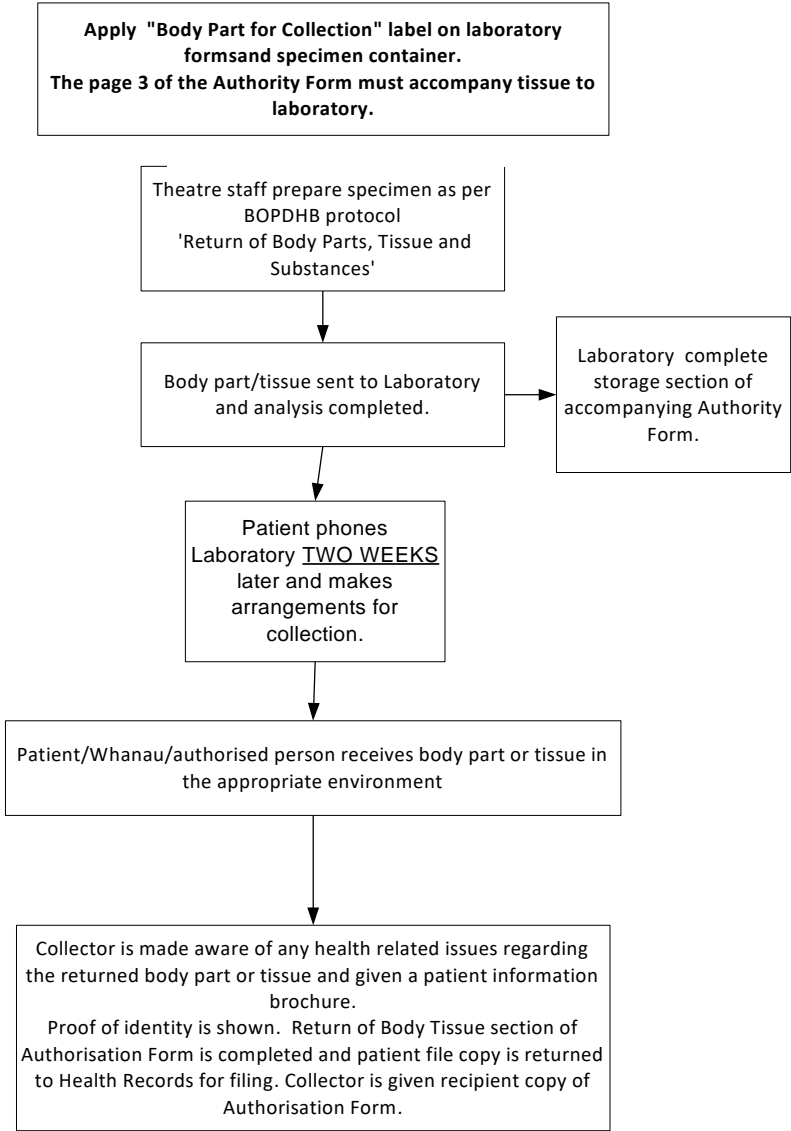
**Apply "Body Part for Collection" label on laboratory formsand specimen container.**
**The page 3 of the Authority Form must accompany tissue to laboratory.**

Theatre staff prepare specimen as per BOPDHB protocol 'Return of Body Parts, Tissue and Substances'

Body part/tissue sent to Laboratory and analysis completed.

Laboratory complete storage section of accompanying Authority Form.

Patient phones Laboratory TWO WEEKS later and makes arrangements for collection.

Patient/Whanau/authorised person receives body part or tissue in the appropriate environment

Collector is made aware of any health related issues regarding the returned body part or tissue and given a patient information brochure.
Proof of identity is shown. Return of Body Tissue section of Authorisation Form is completed and patient file copy is returned to Health Records for filing. Collector is given recipient copy of Authorisation Form.